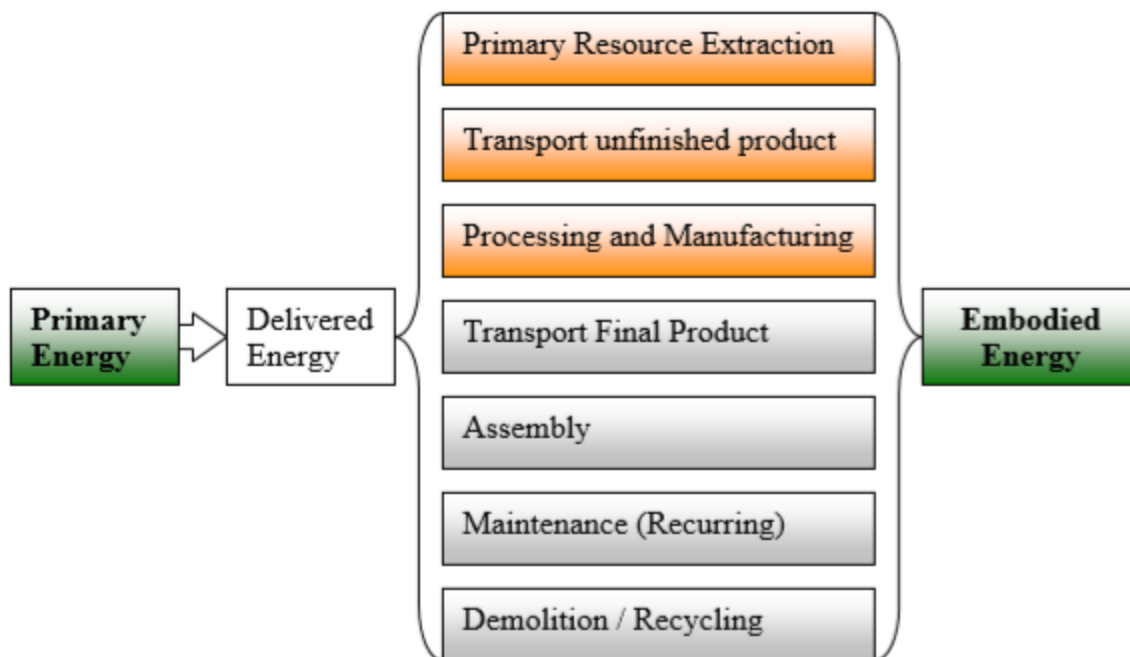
Primary Energy

Delivered Energy

Primary Resource Extraction

Transport unfinished product

Processing and Manufacturing

Transport Final Product

Assembly

Maintenance (Recurring)

Demolition / Recycling

Embodied Energy